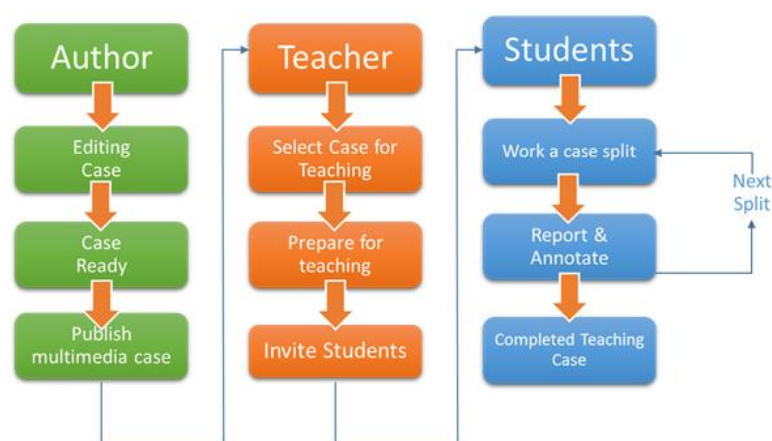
Author

Editing Case

Case Ready

Publish multimedia case

Teacher

Select Case for Teaching

Prepare for teaching

Invite Students

Students

Work a case split

Report & Annotate

Completed Teaching Case

Next Split